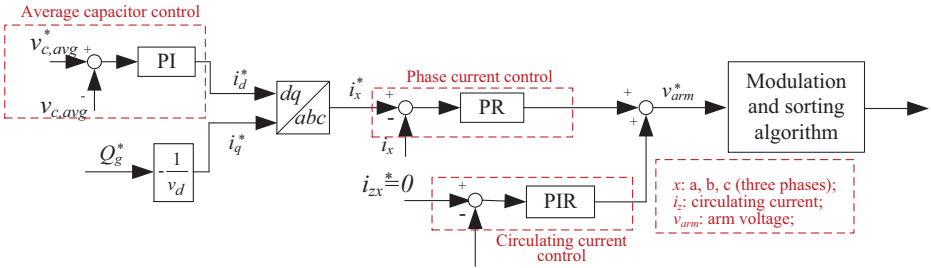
Average capacitor control

$v_{c,avg}^*$

+

PI

-

$v_{c,avg}$

$i_d^*$

$dq$

$abc$

$i_x^*$

Phase current control

+

PR

-

$i_x$

+

$v_{arm}^*$

+

Modulation and sorting algorithm

$Q_g^*$

$-\frac{1}{v_d}$

$i_q^*$

$i_{zx}^*=0$

+

PIR

-

Circulating current control

$x$: a, b, c (three phases);
$i_z$: circulating current;
$v_{arm}$: arm voltage;